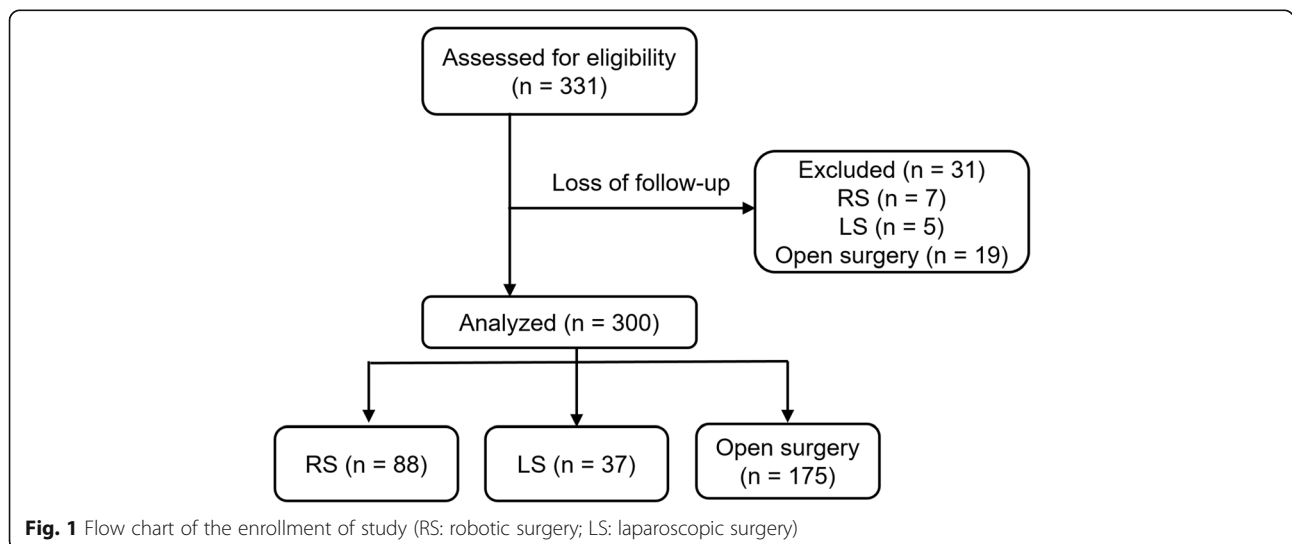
Assessed for eligibility
(n = 331)

Loss of follow-up

Excluded (n = 31)
RS (n = 7)
LS (n = 5)
Open surgery (n = 19)

Analyzed (n = 300)

RS (n = 88)

LS (n = 37)

Open surgery
(n = 175)

**Fig. 1** Flow chart of the enrollment of study (RS: robotic surgery; LS: laparoscopic surgery)